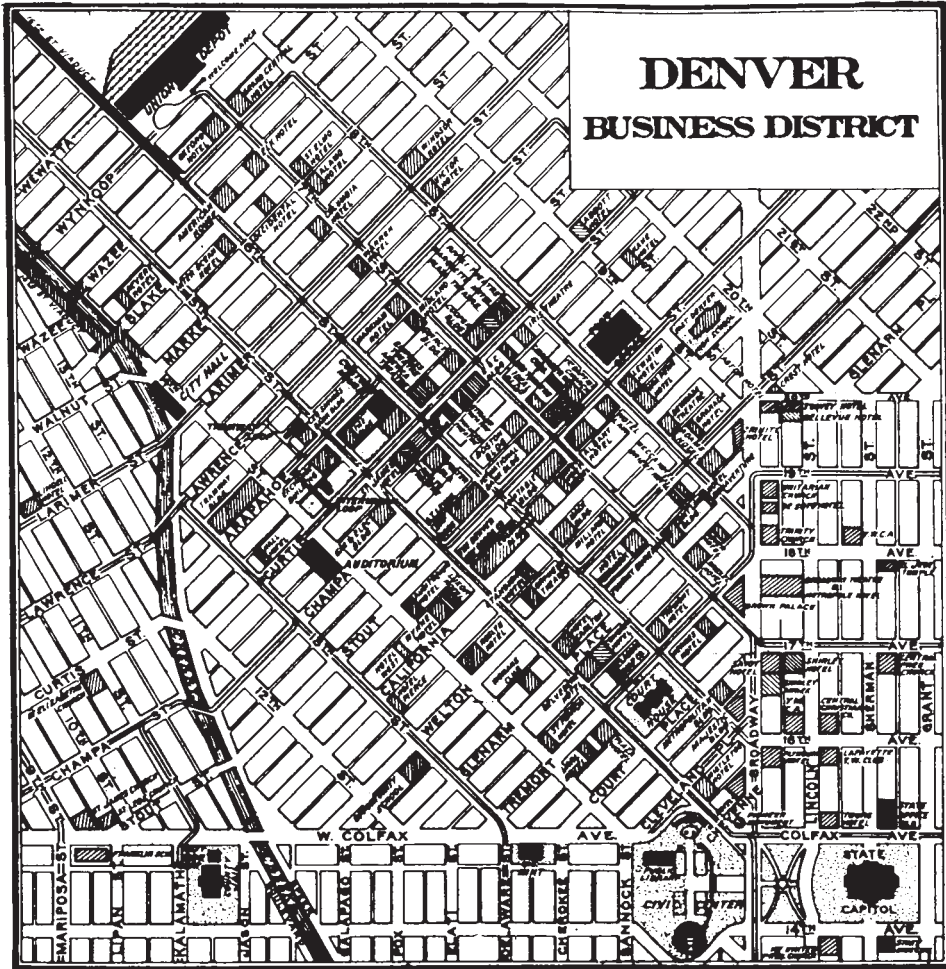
DENVER
BUSINESS DISTRICT

UNION DEPOT
WEWATTA
WYNKOOP
WAZEE
BLAKE
MARKET
LARIMER
LAWRENCE
ARAPAHOE
CURTIS
CHAMPA
STOUT
CALIFORNIA
WELTON
GLENARM
TREMONT
COURT
CLEVELAND
BROADWAY
LINCOLN
SHERMAN
GRANT
WALNUT
CITY HALL
AUDITORIUM
BROWN PALACE
TRINITY CHURCH
Y.M.C.A.
W. COLFAX AVE.
COLFAX AVE.
STATE CAPITOL
CIVIC CENTER
MARIPOSA ST.
KALAMATH
BANNOCK
CHEROKEE
18TH AVE.
17TH AVE.
16TH AVE.
14TH
20TH
21ST
22ND
ST.
AVE.
PL.